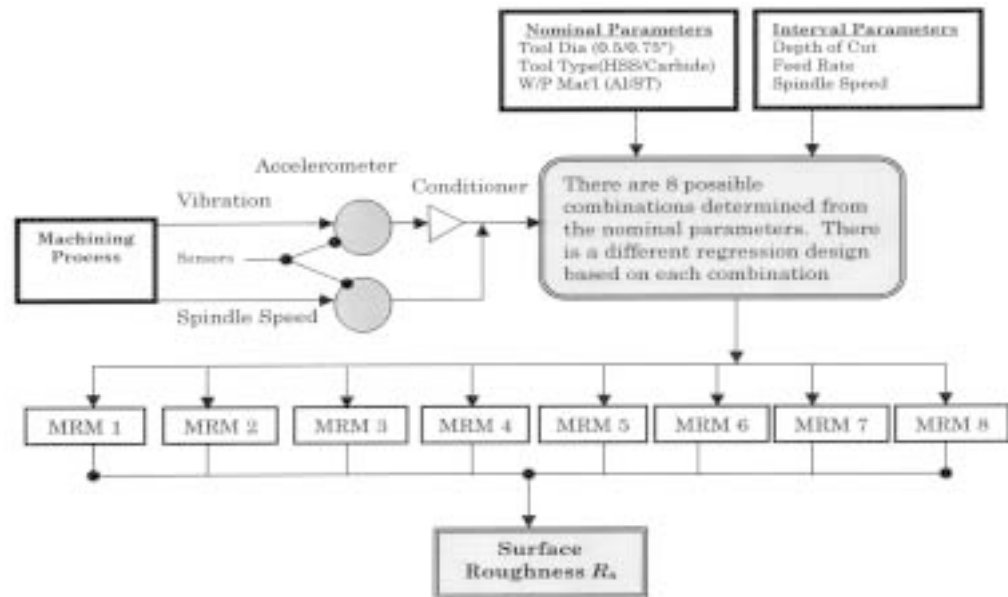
Nominal Parameters
Tool Dia (0.5/0.75")
Tool Type(HSS/Carbide)
W/P Mat'l (Al/ST)

Interval Parameters
Depth of Cut
Feed Rate
Spindle Speed

Accelerometer

Conditioner

Vibration

Machining Process

Sensors

Spindle Speed

There are 8 possible combinations determined from the nominal parameters. There is a different regression design based on each combination

MRM 1

MRM 2

MRM 3

MRM 4

MRM 5

MRM 6

MRM 7

MRM 8

Surface Roughness $R_a$